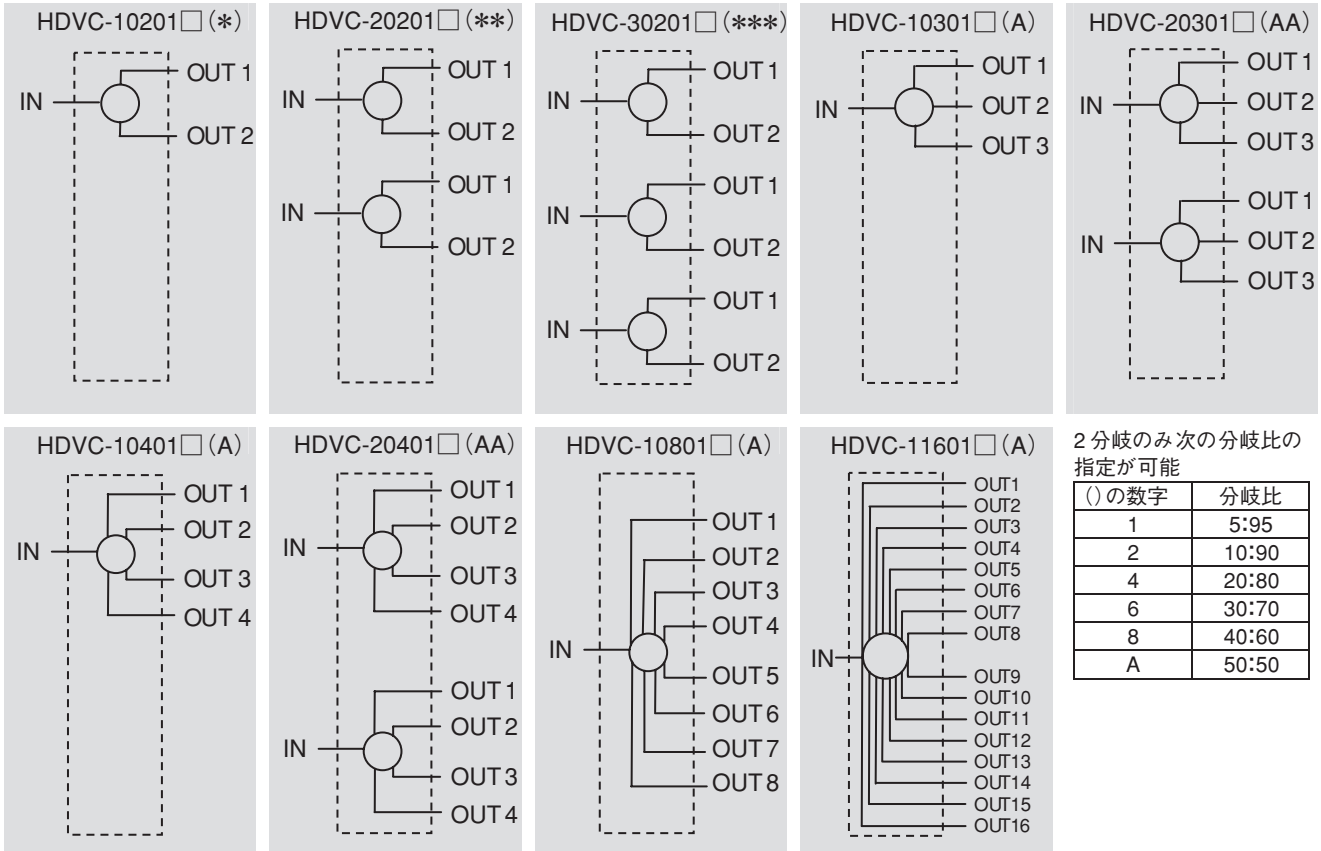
HDVC-10201□(*)

IN

OUT 1

OUT 2

HDVC-20201□(**)

IN

OUT 1

OUT 2

IN

OUT 1

OUT 2

HDVC-30201□(***)

IN

OUT 1

OUT 2

IN

OUT 1

OUT 2

IN

OUT 1

OUT 2

HDVC-10301□(A)

IN

OUT 1

OUT 2

OUT 3

HDVC-20301□(AA)

IN

OUT 1

OUT 2

OUT 3

IN

OUT 1

OUT 2

OUT 3

HDVC-10401□(A)

IN

OUT 1

OUT 2

OUT 3

OUT 4

HDVC-20401□(AA)

IN

OUT 1

OUT 2

OUT 3

OUT 4

IN

OUT 1

OUT 2

OUT 3

OUT 4

HDVC-10801□(A)

IN

OUT 1

OUT 2

OUT 3

OUT 4

OUT 5

OUT 6

OUT 7

OUT 8

HDVC-11601□(A)

IN

OUT1

OUT2

OUT3

OUT4

OUT5

OUT6

OUT7

OUT8

OUT9

OUT10

OUT11

OUT12

OUT13

OUT14

OUT15

OUT16

2分岐のみ次の分岐比の指定が可能

| ()の数字 | 分岐比 |
|---|---|
| 1 | 5:95 |
| 2 | 10:90 |
| 4 | 20:80 |
| 6 | 30:70 |
| 8 | 40:60 |
| A | 50:50 |